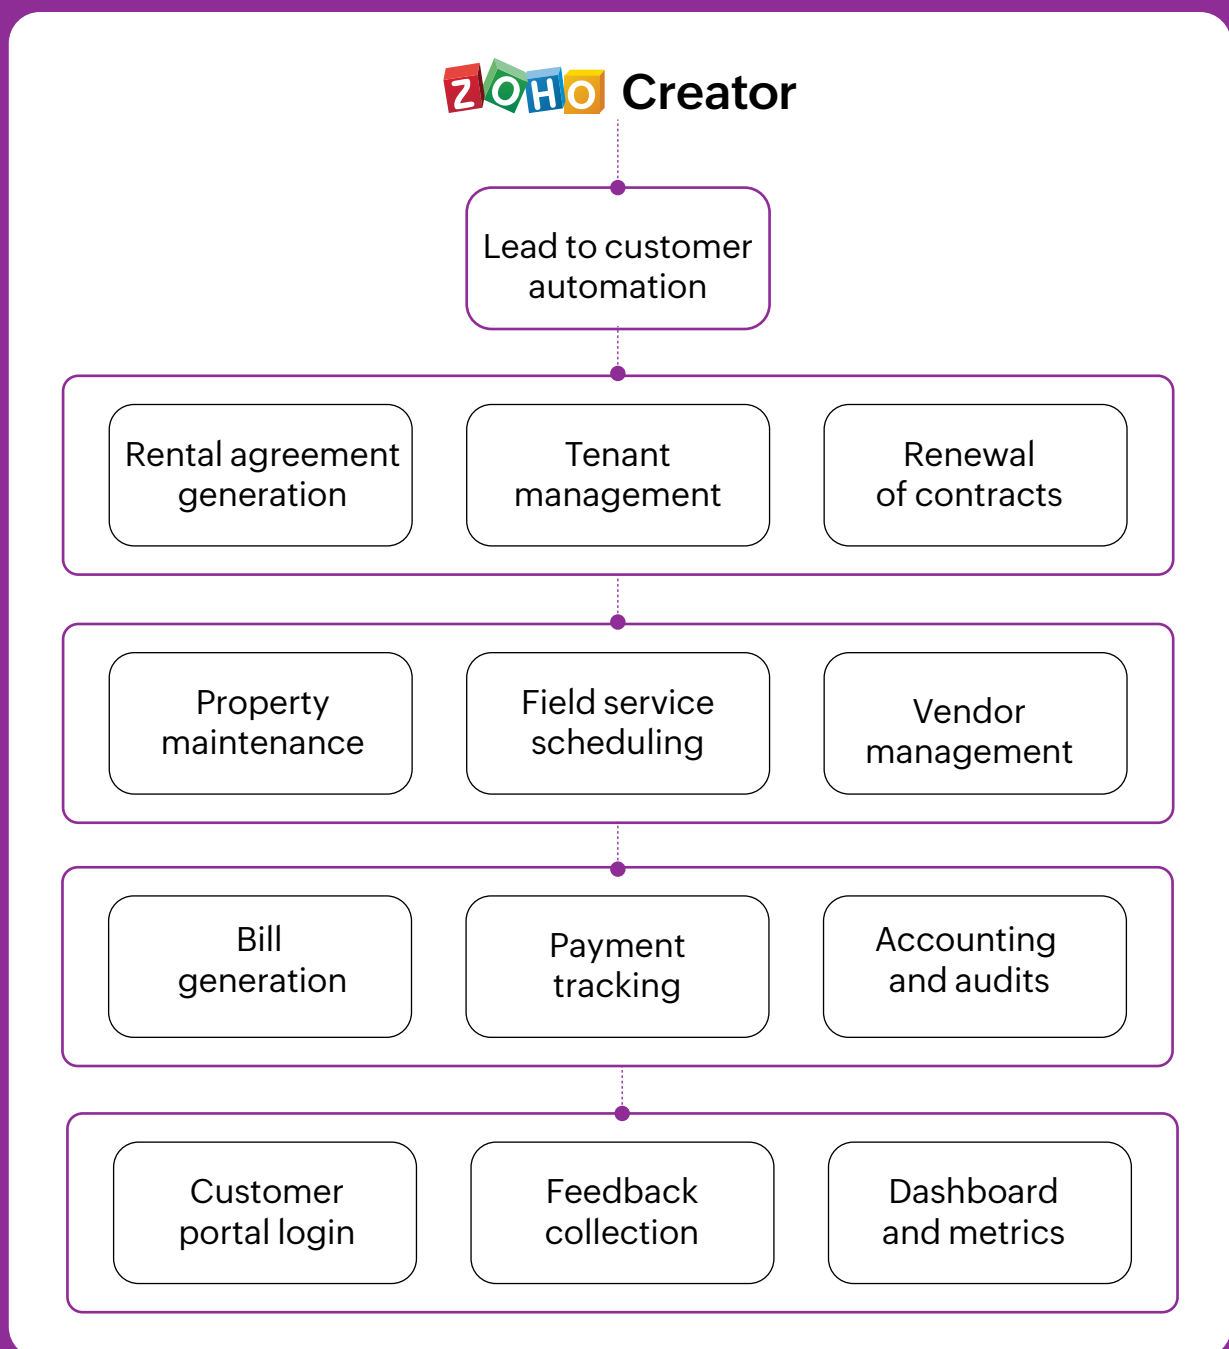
ZOHO Creator

Lead to customer automation

Rental agreement generation

Tenant management

Renewal of contracts

Property maintenance

Field service scheduling

Vendor management

Bill generation

Payment tracking

Accounting and audits

Customer portal login

Feedback collection

Dashboard and metrics